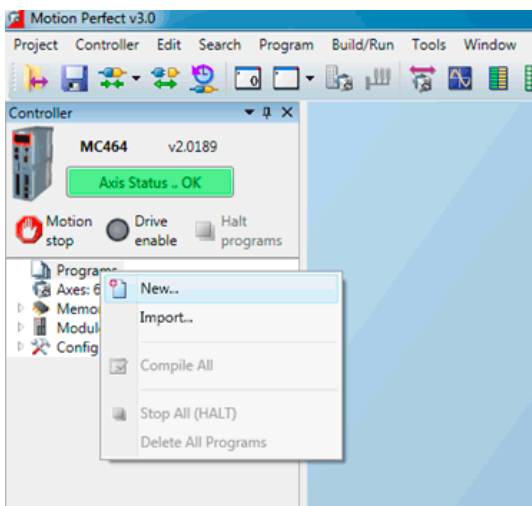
Motion Perfect v3.0

Project Controller Edit Search Program Build/Run Tools Window

Controller

MC464 v2.0189

Axis Status .. OK

Motion stop

Drive enable

Halt programs

Programs

Axes: 6

Memo

Module

Config

New...

Import...

Compile All

Stop All (HALT)

Delete All Programs